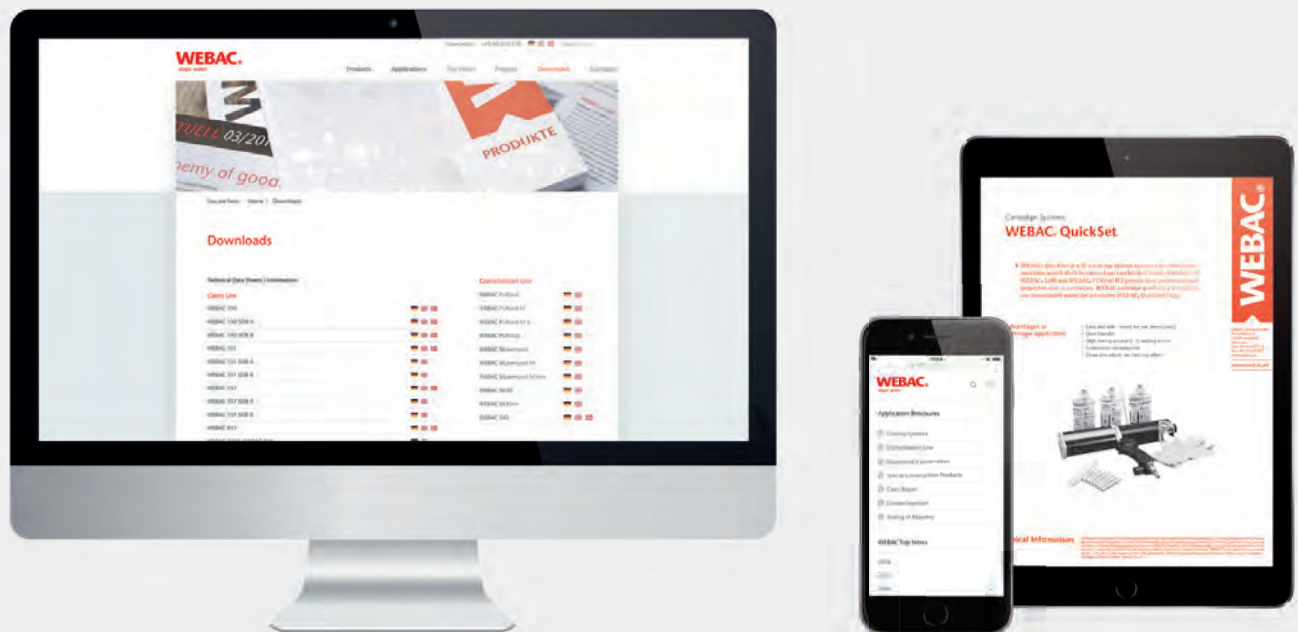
WEBAC.

Products Applications Top News Projects Downloads Contact

UELL 03/20

hemy of good.

PRODUKTE

You are here: Home | Downloads

Downloads

Technical Data Sheets | Information

Classic Line

WEBAC 150

WEBAC 150 SDB A

WEBAC 150 SDB B

WEBAC 151

WEBAC 151 SDB A

WEBAC 151 SDB B

WEBAC 157

WEBAC 157 SDB A

WEBAC 157 SDB B

WEBAC 161

Consolidation Line

WEBAC PUR

WEBAC PUR

WEBAC PUR

WEBAC Pur

WEBAC

WEBAC

WEBAC

WEBAC

WEBAC

WEBAC 240

Cartridge Systems

WEBAC. QuickSet

WEBAC

WEBAC.

Application Brochures

Coating Systems

Consolidation Line

Basement Conversion

Special Construction Products

Crack Repair

Curtain Injection

Sealing of Masonry

WEBAC Top News

nical Information